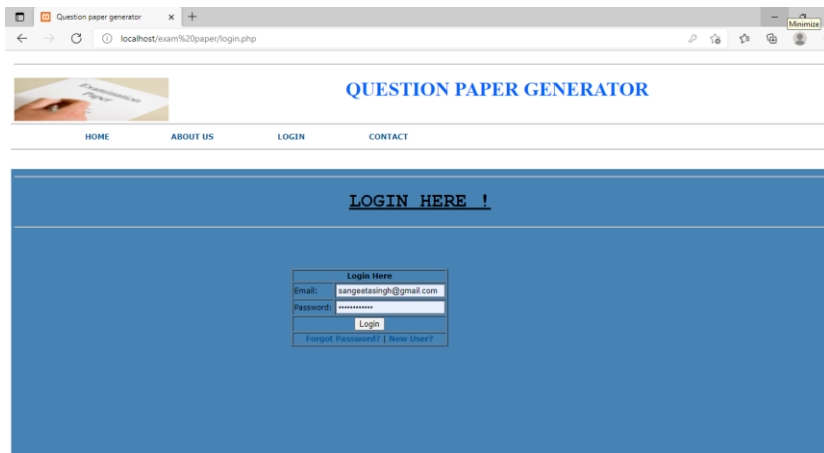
Question paper generator
Minimize
localhost/exam%20paper/login.php

QUESTION PAPER GENERATOR

HOME ABOUT US LOGIN CONTACT

LOGIN HERE !

| Login Here | |
|---|---|
| Email: | sangeetasingh@gmail.com |
| Password: | ••••••••••••• |
| Login | |
| Forgot Password? \| New User? | |